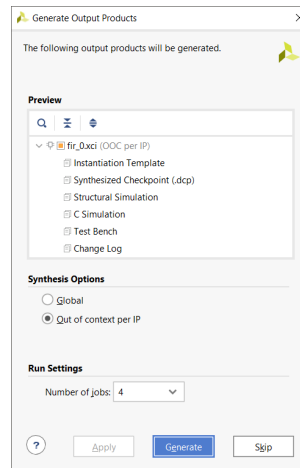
Generate Output Products

The following output products will be generated.

Preview

fir_0.xci (OOC per IP)
Instantiation Template
Synthesized Checkpoint (.dcp)
Structural Simulation
C Simulation
Test Bench
Change Log

Synthesis Options

Global
Out of context per IP

Run Settings

Number of jobs: 4

?
Apply
Generate
Skip